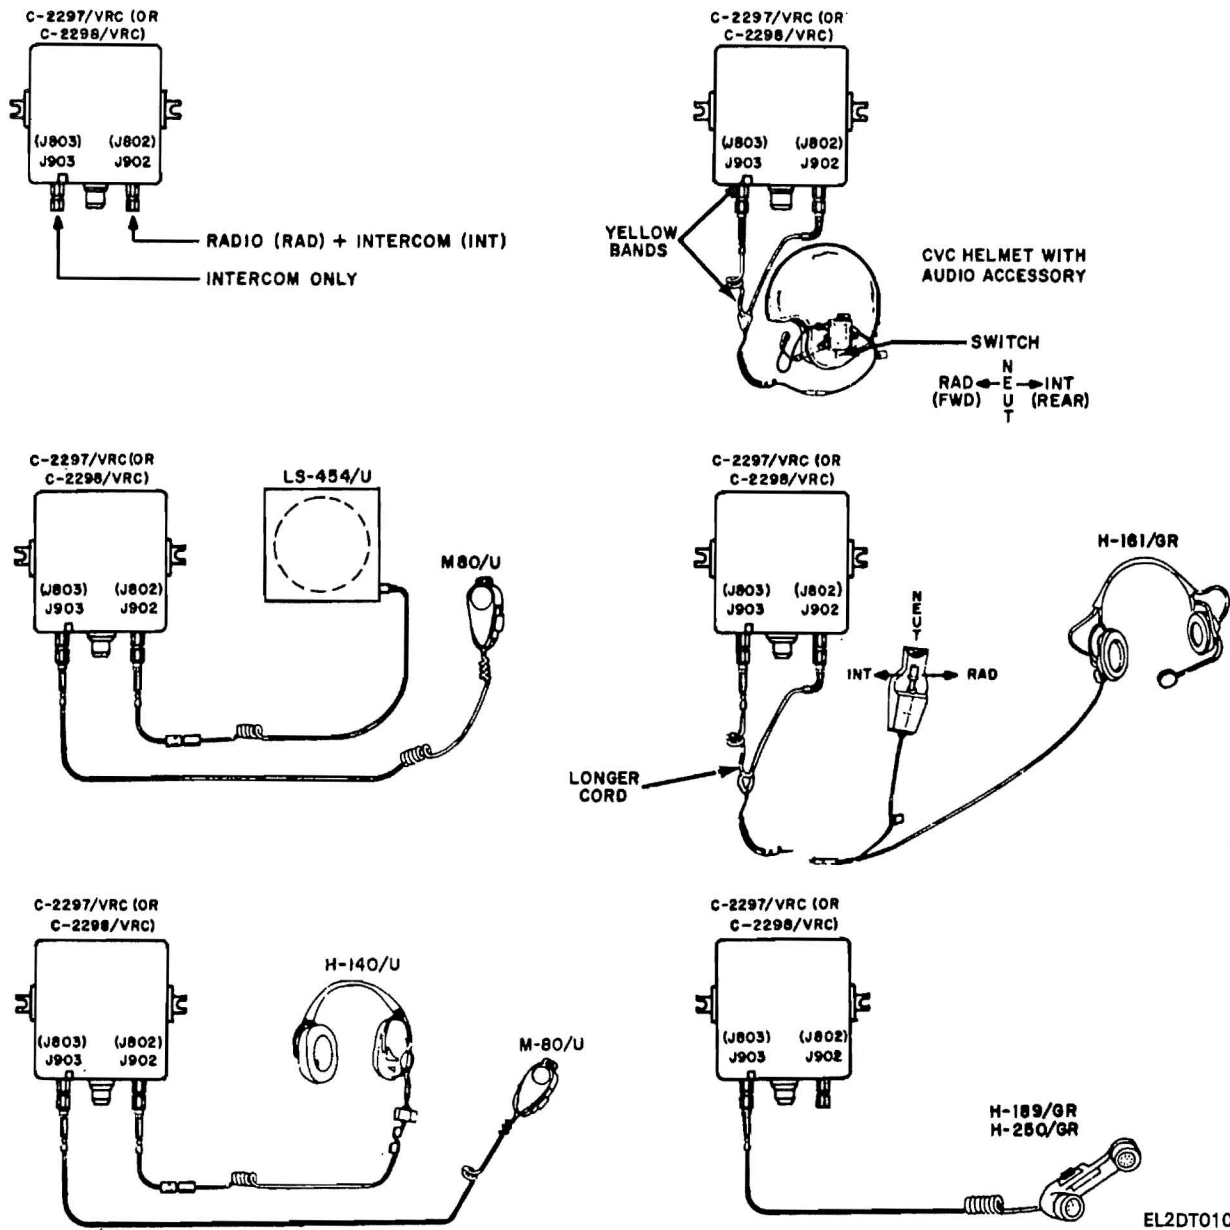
C-2297/VRC (OR C-2298/VRC)

(J803) J903

(J802) J902

RADIO (RAD) + INTERCOM (INT)

INTERCOM ONLY

C-2297/VRC (OR C-2298/VRC)

(J803) J903

(J802) J902

YELLOW BANDS

CVC HELMET WITH AUDIO ACCESSORY

SWITCH

RAD (FWD) NEUT INT (REAR)

C-2297/VRC(OR C-2298/VRC)

LS-454/U

M80/U

(J803) J903

(J802) J902

C-2297/VRC (OR C-2298/VRC)

(J803) J903

(J802) J902

NEUT

INT

RAD

H-161/GR

LONGER CORD

C-2297/VRC (OR C-2298/VRC)

H-140/U

(J803) J903

(J802) J902

M-80/U

C-2297/VRC (OR C-2298/VRC)

(J803) J903

(J802) J902

H-189/GR H-250/GR

EL2DT010